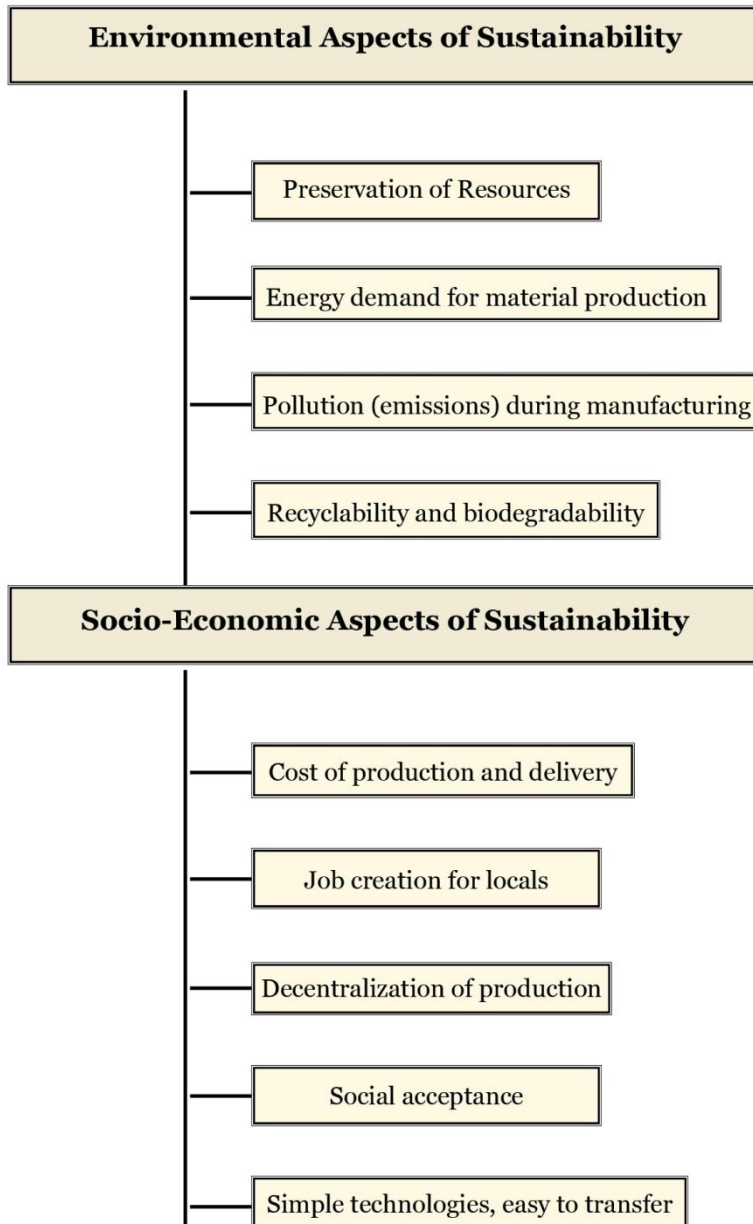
Environmental Aspects of Sustainability

Preservation of Resources

Energy demand for material production

Pollution (emissions) during manufacturing

Recyclability and biodegradability

Socio-Economic Aspects of Sustainability

Cost of production and delivery

Job creation for locals

Decentralization of production

Social acceptance

Simple technologies, easy to transfer